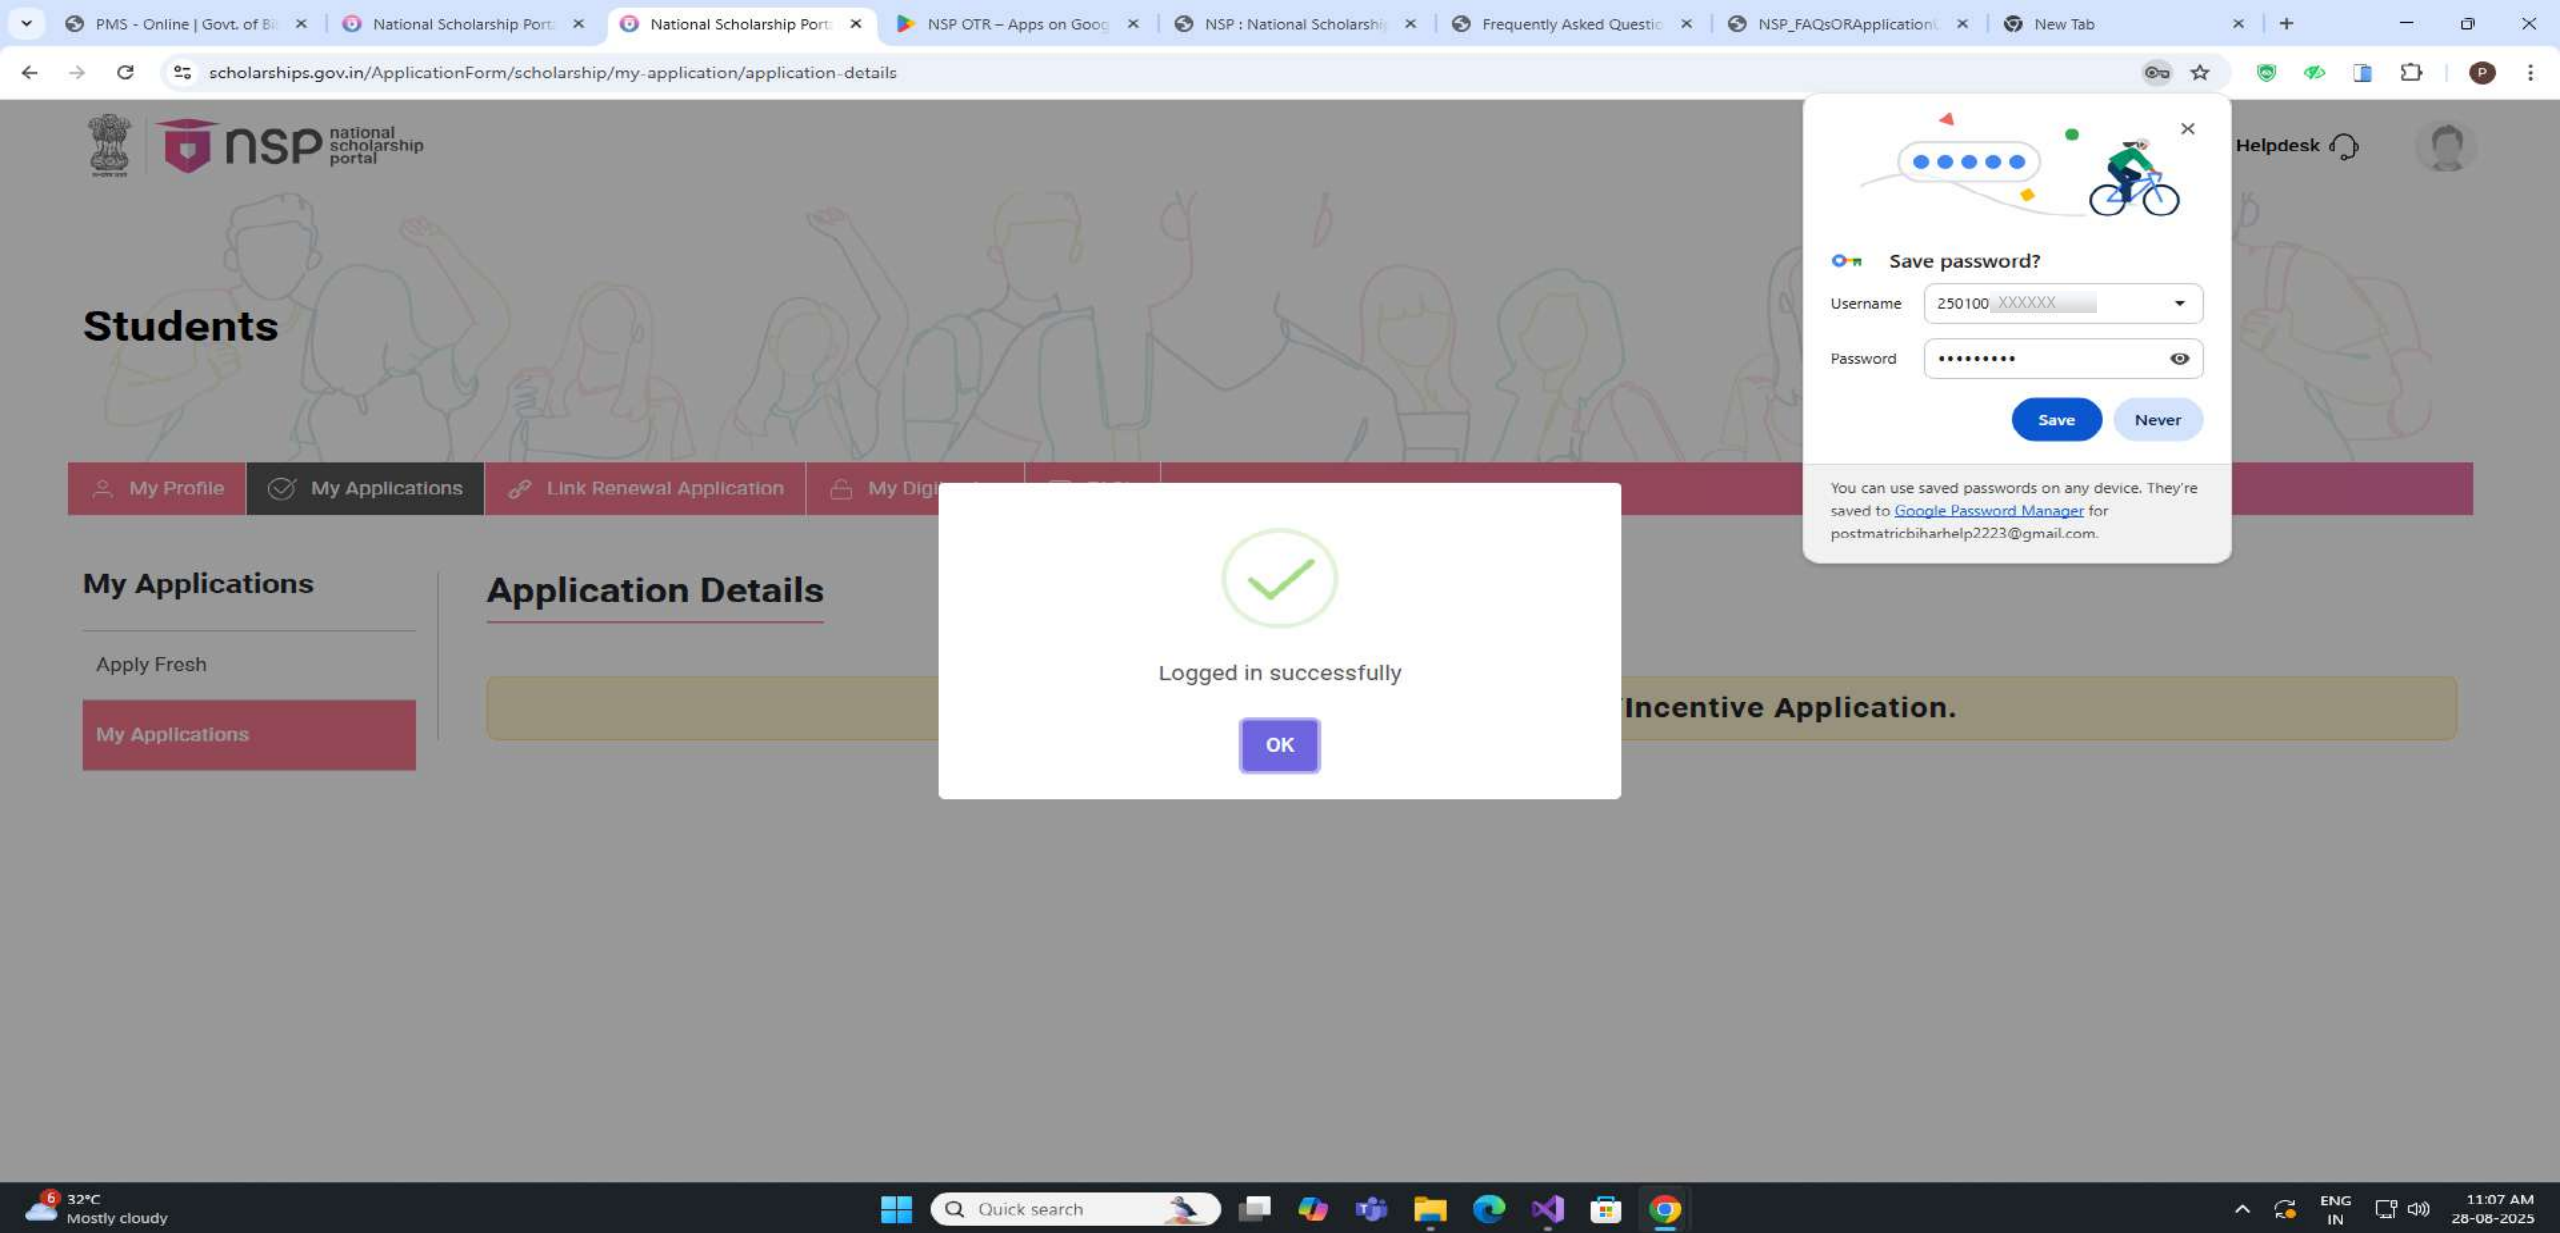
PMS - Online | Govt. of Bi
National Scholarship Port
National Scholarship Port
NSP OTR – Apps on Goog
NSP : National Scholarshi
Frequently Asked Questic
NSP_FAQsORApplication
New Tab

scholarships.gov.in/ApplicationForm/scholarship/my-application/application-details

nsp national scholarship portal

Helpdesk

Save password?

Username 250100 XXXXXX

Password •••••••••

Save Never

You can use saved passwords on any device. They're saved to Google Password Manager for postmatricbiharhelp2223@gmail.com.

Students

My Profile My Applications Link Renewal Application My Digi

My Applications

Apply Fresh

My Applications

Application Details

Incentive Application.

Logged in successfully

OK

6 32°C Mostly cloudy

Quick search

ENG IN

11:07 AM 28-08-2025